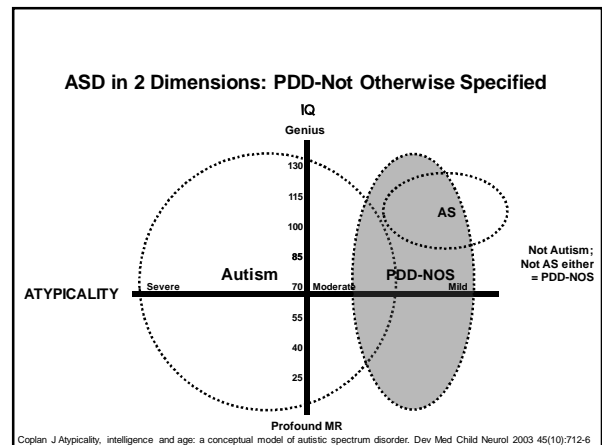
ASD in 2 Dimensions: PDD-Not Otherwise Specified

IQ

Genius

130

115

100

85

70

55

40

25

Profound MR

ATYPICALITY

Severe

Moderate

Mild

Autism

PDD-NOS

AS

Not Autism; Not AS either = PDD-NOS

Coplan J Atypicality, intelligence and age: a conceptual model of autistic spectrum disorder. Dev Med Child Neurol 2003 45(10):712-6